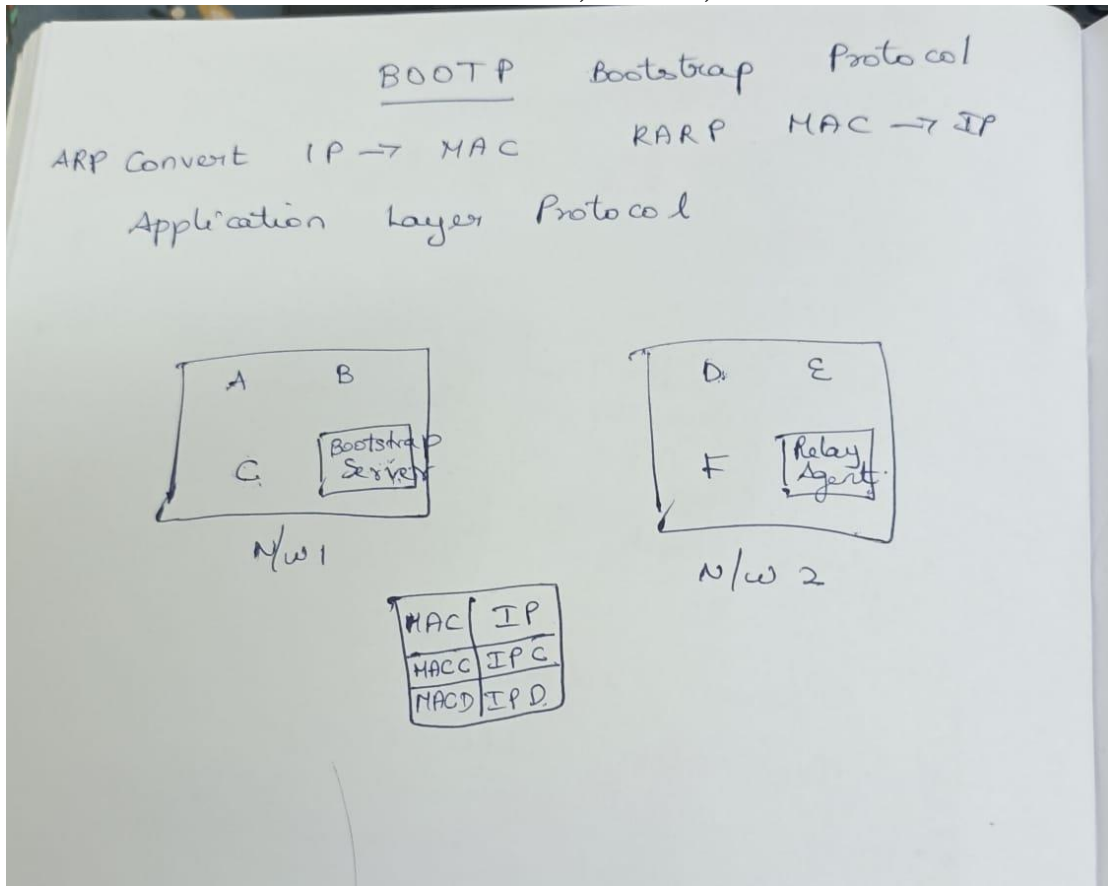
BOOTP Bootstrap Protocol

ARP Convert IP $\rightarrow$ MAC RARP MAC $\rightarrow$ IP

Application Layer Protocol

A B

C Bootstrap Server

N/w 1

D E

F Relay Agent

N/w 2

| MAC | IP |
|---|---|
| MACC | IPC |
| MACD | IPD |